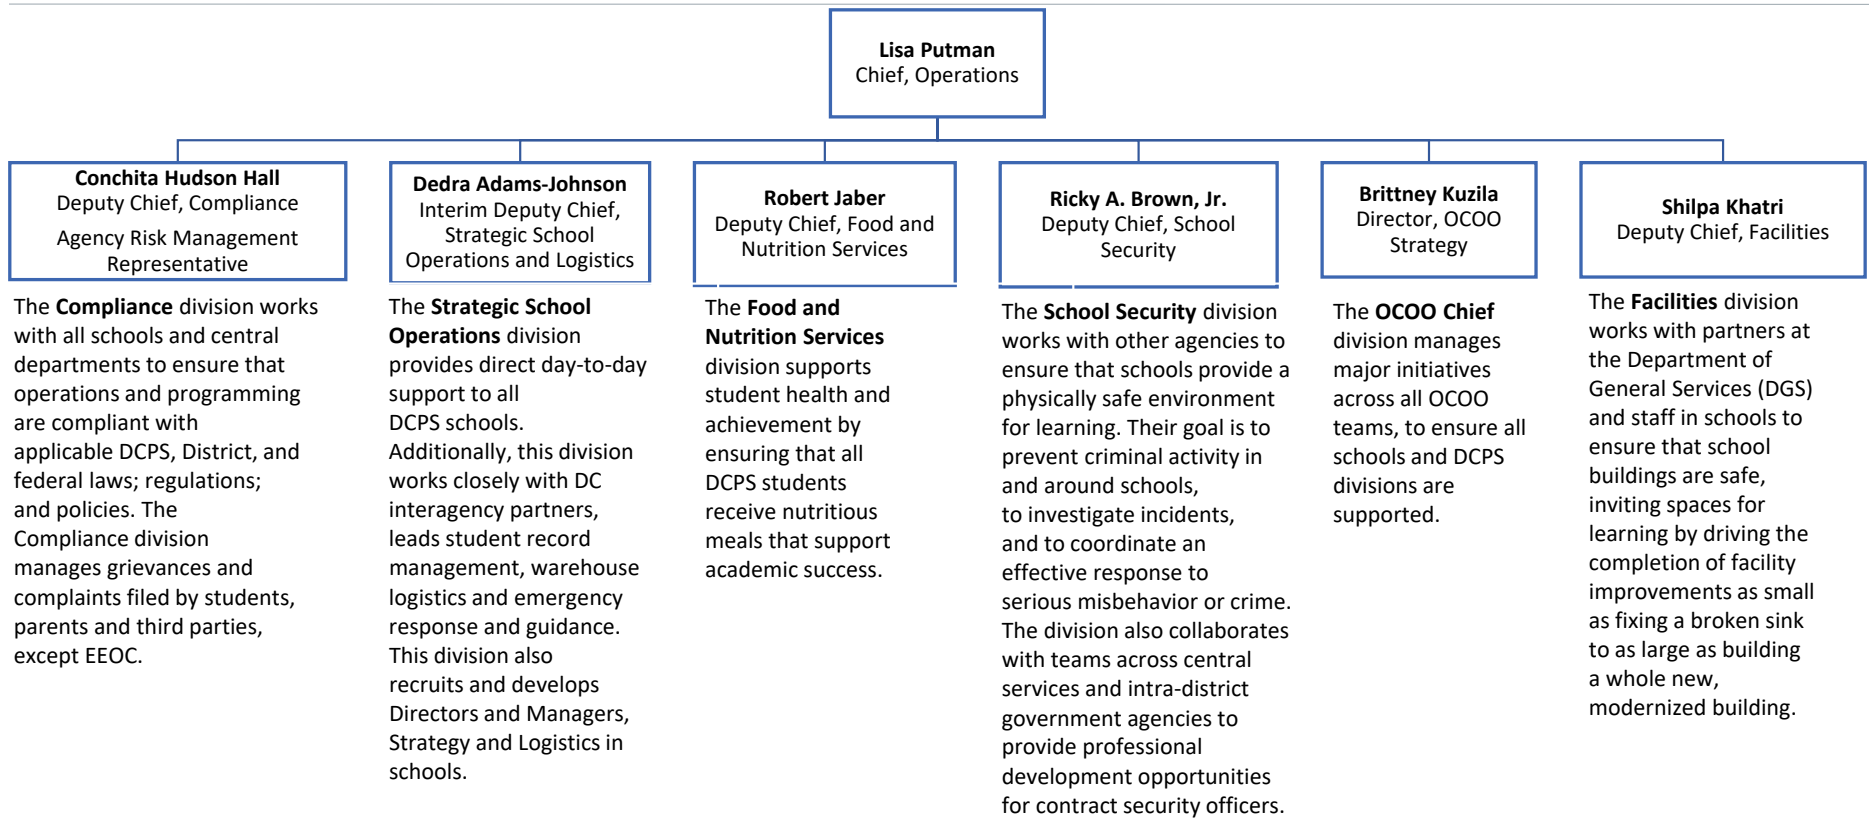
Lisa Putman
Chief, Operations

Conchita Hudson Hall
Deputy Chief, Compliance
Agency Risk Management Representative

The Compliance division works with all schools and central departments to ensure that operations and programming are compliant with applicable DCPS, District, and federal laws; regulations; and policies. The Compliance division manages grievances and complaints filed by students, parents and third parties, except EEOC.

Dedra Adams-Johnson
Interim Deputy Chief, Strategic School Operations and Logistics

The Strategic School Operations division provides direct day-to-day support to all DCPS schools. Additionally, this division works closely with DC interagency partners, leads student record management, warehouse logistics and emergency response and guidance. This division also recruits and develops Directors and Managers, Strategy and Logistics in schools.

Robert Jaber
Deputy Chief, Food and Nutrition Services

The Food and Nutrition Services division supports student health and achievement by ensuring that all DCPS students receive nutritious meals that support academic success.

Ricky A. Brown, Jr.
Deputy Chief, School Security

The School Security division works with other agencies to ensure that schools provide a physically safe environment for learning. Their goal is to prevent criminal activity in and around schools, to investigate incidents, and to coordinate an effective response to serious misbehavior or crime. The division also collaborates with teams across central services and intra-district government agencies to provide professional development opportunities for contract security officers.

Brittney Kuzila
Director, OCOO Strategy

The OCOO Chief division manages major initiatives across all OCOO teams, to ensure all schools and DCPS divisions are supported.

Shilpa Khatri
Deputy Chief, Facilities

The Facilities division works with partners at the Department of General Services (DGS) and staff in schools to ensure that school buildings are safe, inviting spaces for learning by driving the completion of facility improvements as small as fixing a broken sink to as large as building a whole new, modernized building.